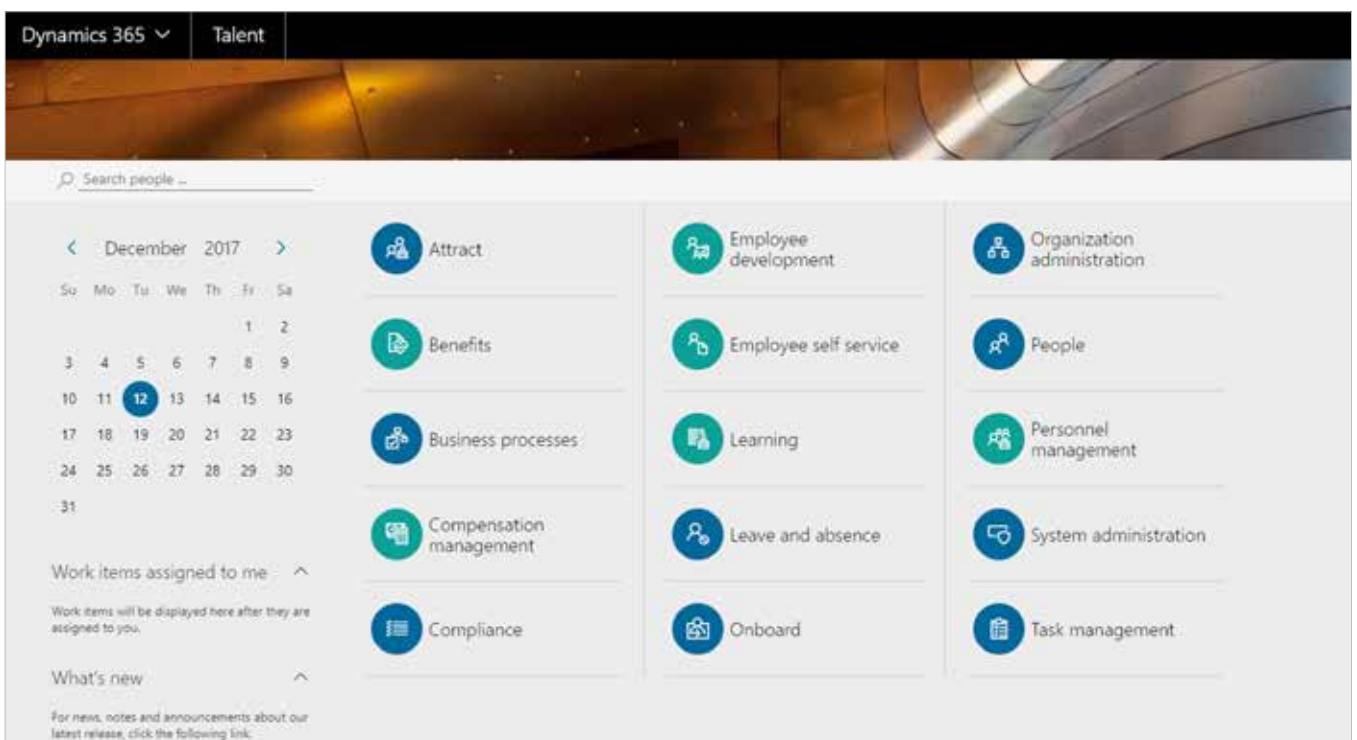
Dynamics 365 Talent

Search people ...

December 2017

| Su | Mo | Tu | We | Th | Fr | Sa |
|---|---|---|---|---|---|---|
| | | | | | 1 | 2 |
| 3 | 4 | 5 | 6 | 7 | 8 | 9 |
| 10 | 11 | 12 | 13 | 14 | 15 | 16 |
| 17 | 18 | 19 | 20 | 21 | 22 | 23 |
| 24 | 25 | 26 | 27 | 28 | 29 | 30 |
| 31 | | | | | | |

Work items assigned to me

Work items will be displayed here after they are assigned to you.

What's new

For news, notes and announcements about our latest release, click the following link.

Attract

Benefits

Business processes

Compensation management

Compliance

Employee development

Employee self service

Learning

Leave and absence

Onboard

Organization administration

People

Personnel management

System administration

Task management